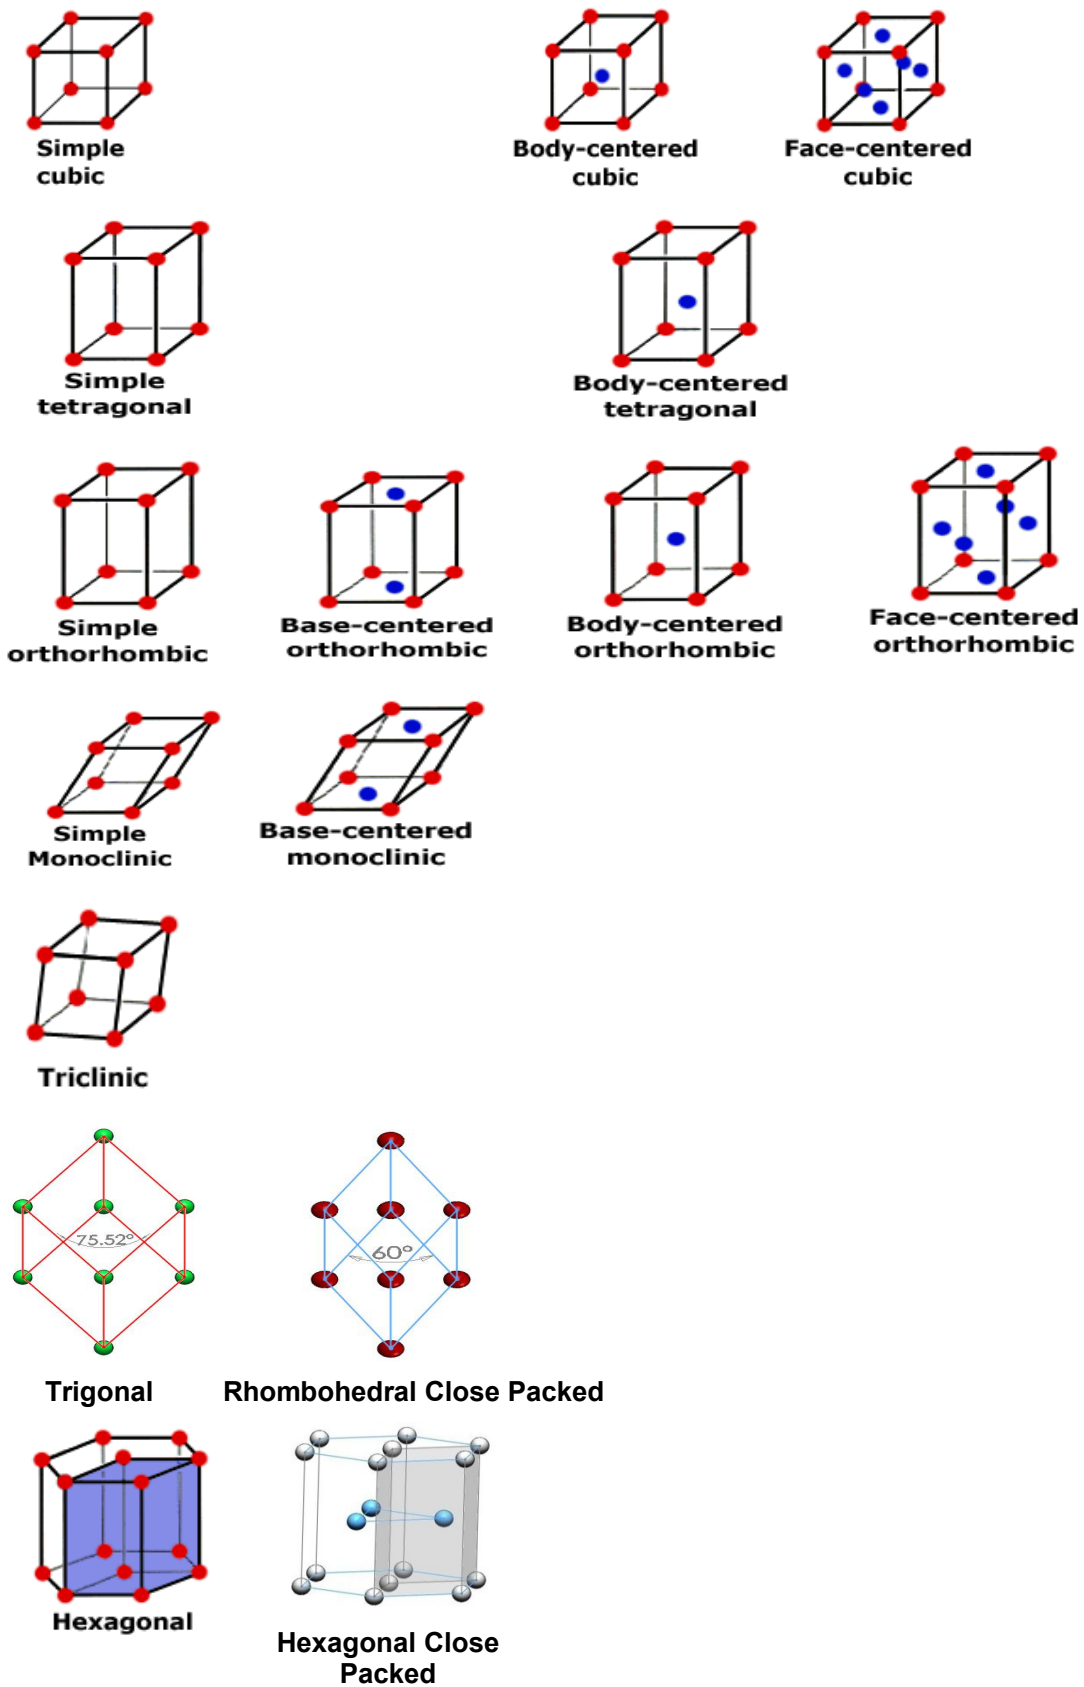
Simple cubic

Body-centered cubic

Face-centered cubic

Simple tetragonal

Body-centered tetragonal

Simple orthorhombic

Base-centered orthorhombic

Body-centered orthorhombic

Face-centered orthorhombic

Simple Monoclinic

Base-centered monoclinic

Triclinic

75.52°

Trigonal

60°

Rhombohedral Close Packed

Hexagonal

Hexagonal Close Packed